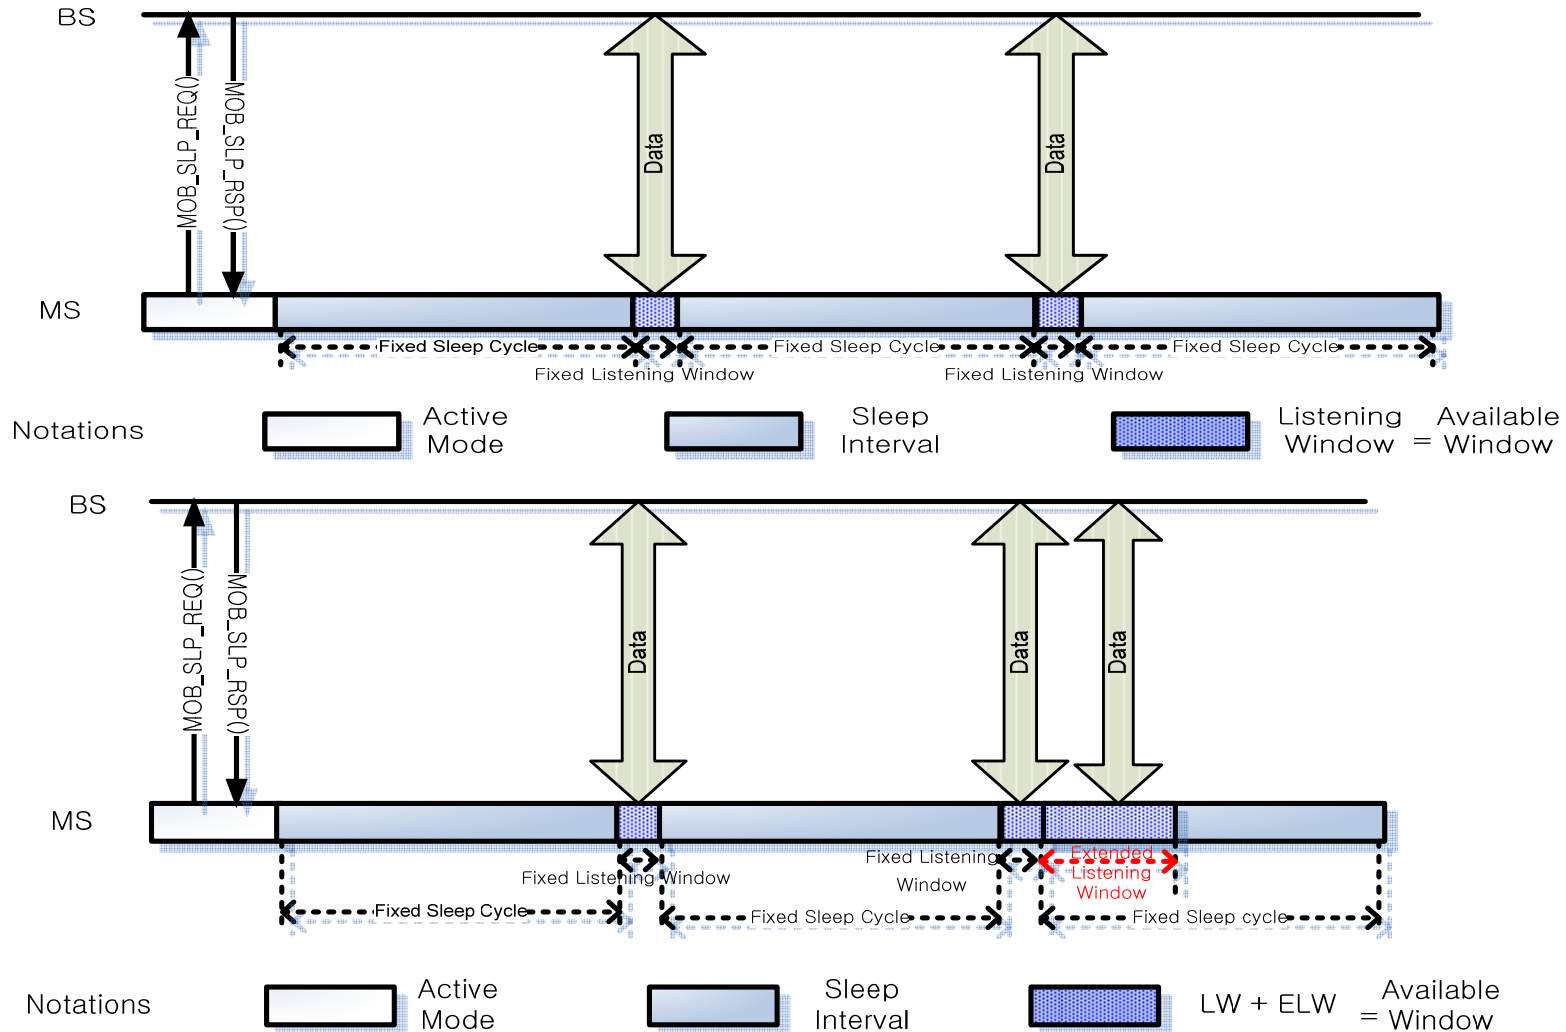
BS

MOB_SLP_REQ()

MOB_SLP_RSP()

Data

Data

MS

Fixed Sleep Cycle

Fixed Sleep Cycle

Fixed Sleep Cycle

Fixed Listening Window

Fixed Listening Window

Notations

Active Mode

Sleep Interval

Listening Window = Available Window

BS

MOB_SLP_REQ()

MOB_SLP_RSP()

Data

Data

Data

MS

Fixed Listening Window

Fixed Listening Window

Extended Listening Window

Fixed Sleep Cycle

Fixed Sleep Cycle

Fixed Sleep cycle

Notations

Active Mode

Sleep Interval

LW + ELW = Available Window